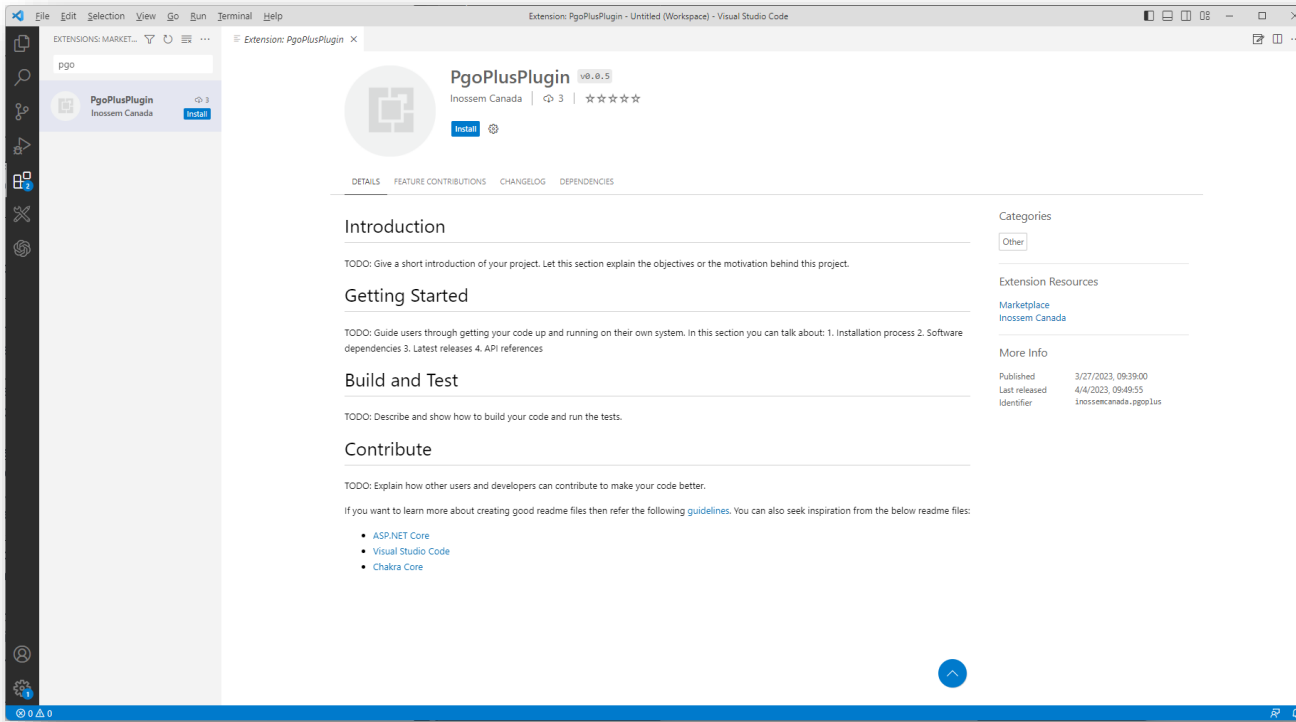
File Edit Selection View Go Run Terminal Help

Extension: PgoPlusPlugin - Untitled (Workspace) - Visual Studio Code

EXTENSIONS: MARKET...

pgo

PgoPlusPlugin
3
Inossem Canada
Install

Extension: PgoPlusPlugin ×

PgoPlusPlugin v0.0.5

Inossem Canada | 3 |

Install

DETAILS FEATURE CONTRIBUTIONS CHANGELOG DEPENDENCIES

Introduction

TODO: Give a short introduction of your project. Let this section explain the objectives or the motivation behind this project.

Getting Started

TODO: Guide users through getting your code up and running on their own system. In this section you can talk about: 1. Installation process 2. Software dependencies 3. Latest releases 4. API references

Build and Test

TODO: Describe and show how to build your code and run the tests.

Contribute

TODO: Explain how other users and developers can contribute to make your code better.

If you want to learn more about creating good readme files then refer the following guidelines. You can also seek inspiration from the below readme files:

- ASP.NET Core
- Visual Studio Code
- Chakra Core

Categories

Other

Extension Resources

Marketplace
Inossem Canada

More Info

| Published | 3/27/2023, 09:39:00 |
|---|---|
| Last released | 4/4/2023, 09:49:55 |
| Identifier | inossemcanada.pgoplus |

2

1

0 0